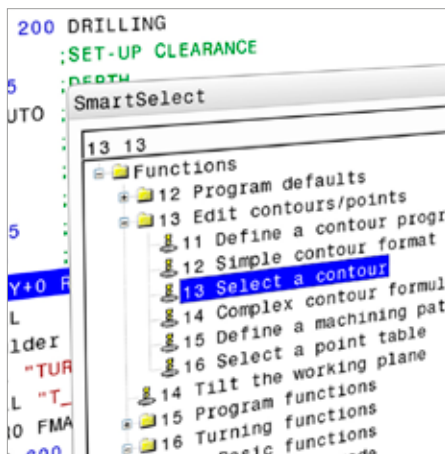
200 DRILLING
;SET-UP CLEARANCE
5 ;DEPTH
UTO
5
Y+0 R
L
lder
"TUR
L "T_
0 FMA
SmartSelect
13 13
Functions
12 Program defaults
13 Edit contours/points
11 Define a contour progr
12 Simple contour format
13 Select a contour
14 Complex contour formul
15 Define a machining pat
16 Select a point table
14 Tilt the working plane
15 Program functions
16 Turning functions
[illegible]